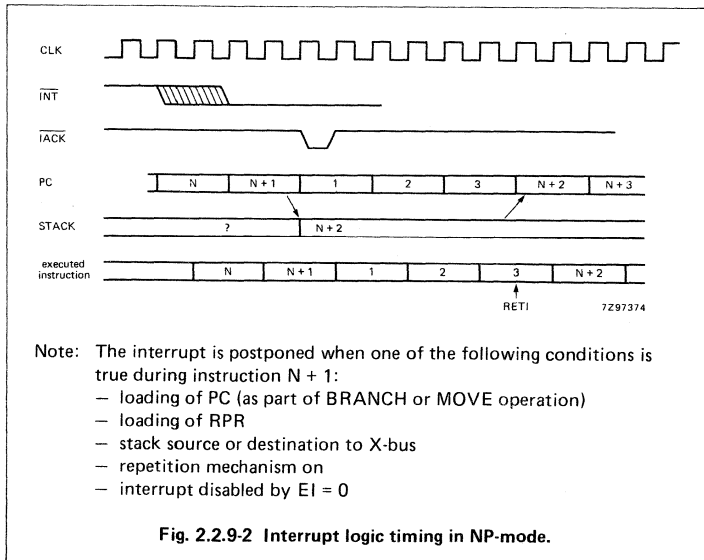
CLK

$\overline{INT}$

$\overline{IACK}$

PC N N + 1 1 2 3 N + 2 N + 3

STACK ? N + 2

executed instruction N N + 1 1 2 3 N + 2

RETI

7Z97374

Note: The interrupt is postponed when one of the following conditions is true during instruction N + 1:
— loading of PC (as part of BRANCH or MOVE operation)
— loading of RPR
— stack source or destination to X-bus
— repetition mechanism on
— interrupt disabled by EI = 0

Fig. 2.2.9-2 Interrupt logic timing in NP-mode.